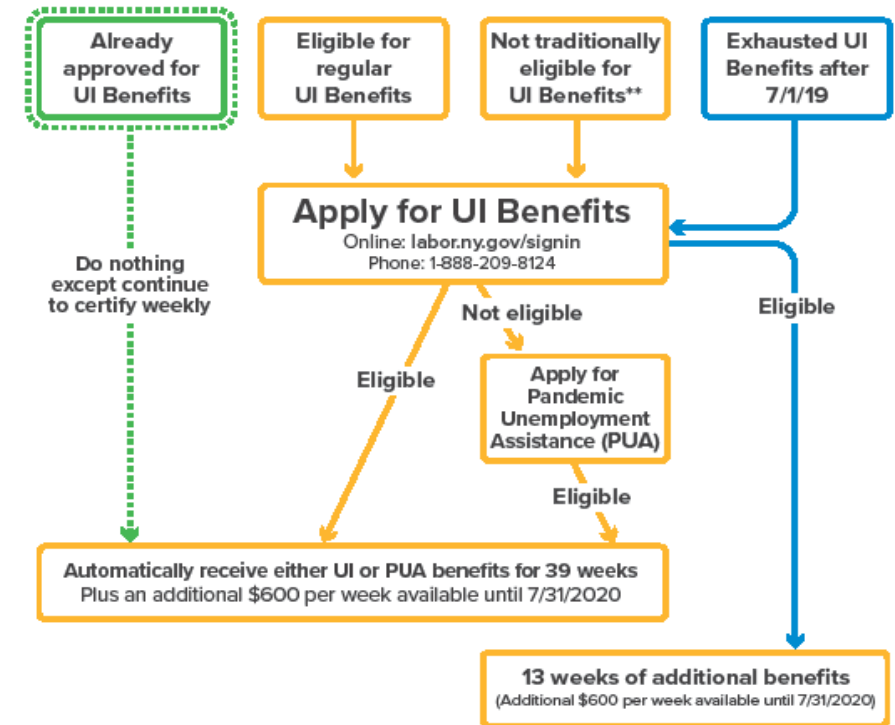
Already approved for UI Benefits

Eligible for regular UI Benefits

Not traditionally eligible for UI Benefits**

Exhausted UI Benefits after 7/1/19

Apply for UI Benefits
Online: labor.ny.gov/signin
Phone: 1-888-209-8124

Do nothing except continue to certify weekly

Not eligible

Eligible

Eligible

Apply for Pandemic Unemployment Assistance (PUA)

Eligible

Automatically receive either UI or PUA benefits for 39 weeks
Plus an additional $600 per week available until 7/31/2020

13 weeks of additional benefits
(Additional $600 per week available until 7/31/2020)